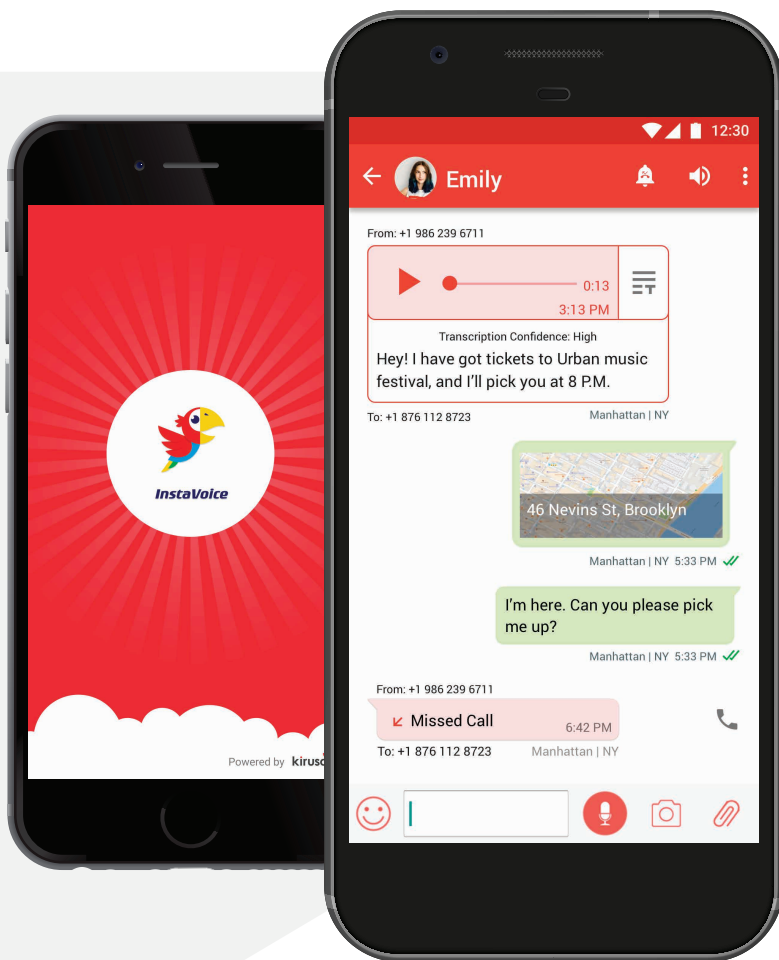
InstaVoice

Powered by kirus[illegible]

12:30

Emily

From: +1 986 239 6711

0:13

3:13 PM

Transcription Confidence: High

Hey! I have got tickets to Urban music festival, and I'll pick you at 8 P.M.

To: +1 876 112 8723

Manhattan | NY

46 Nevins St, Brooklyn

Manhattan | NY 5:33 PM

I'm here. Can you please pick me up?

Manhattan | NY 5:33 PM

From: +1 986 239 6711

Missed Call

6:42 PM

To: +1 876 112 8723

Manhattan | NY